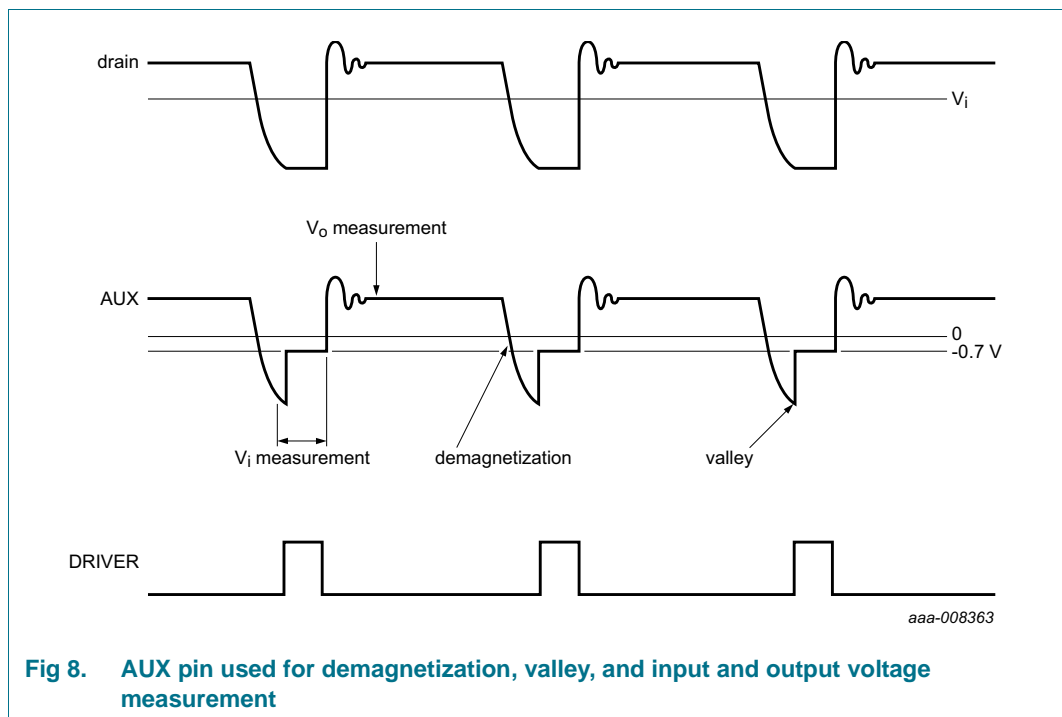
drain

$V_i$

$V_o$ measurement

AUX

0

-0.7 V

$V_i$ measurement

demagnetization

valley

DRIVER

aaa-008363

Fig 8. AUX pin used for demagnetization, valley, and input and output voltage measurement